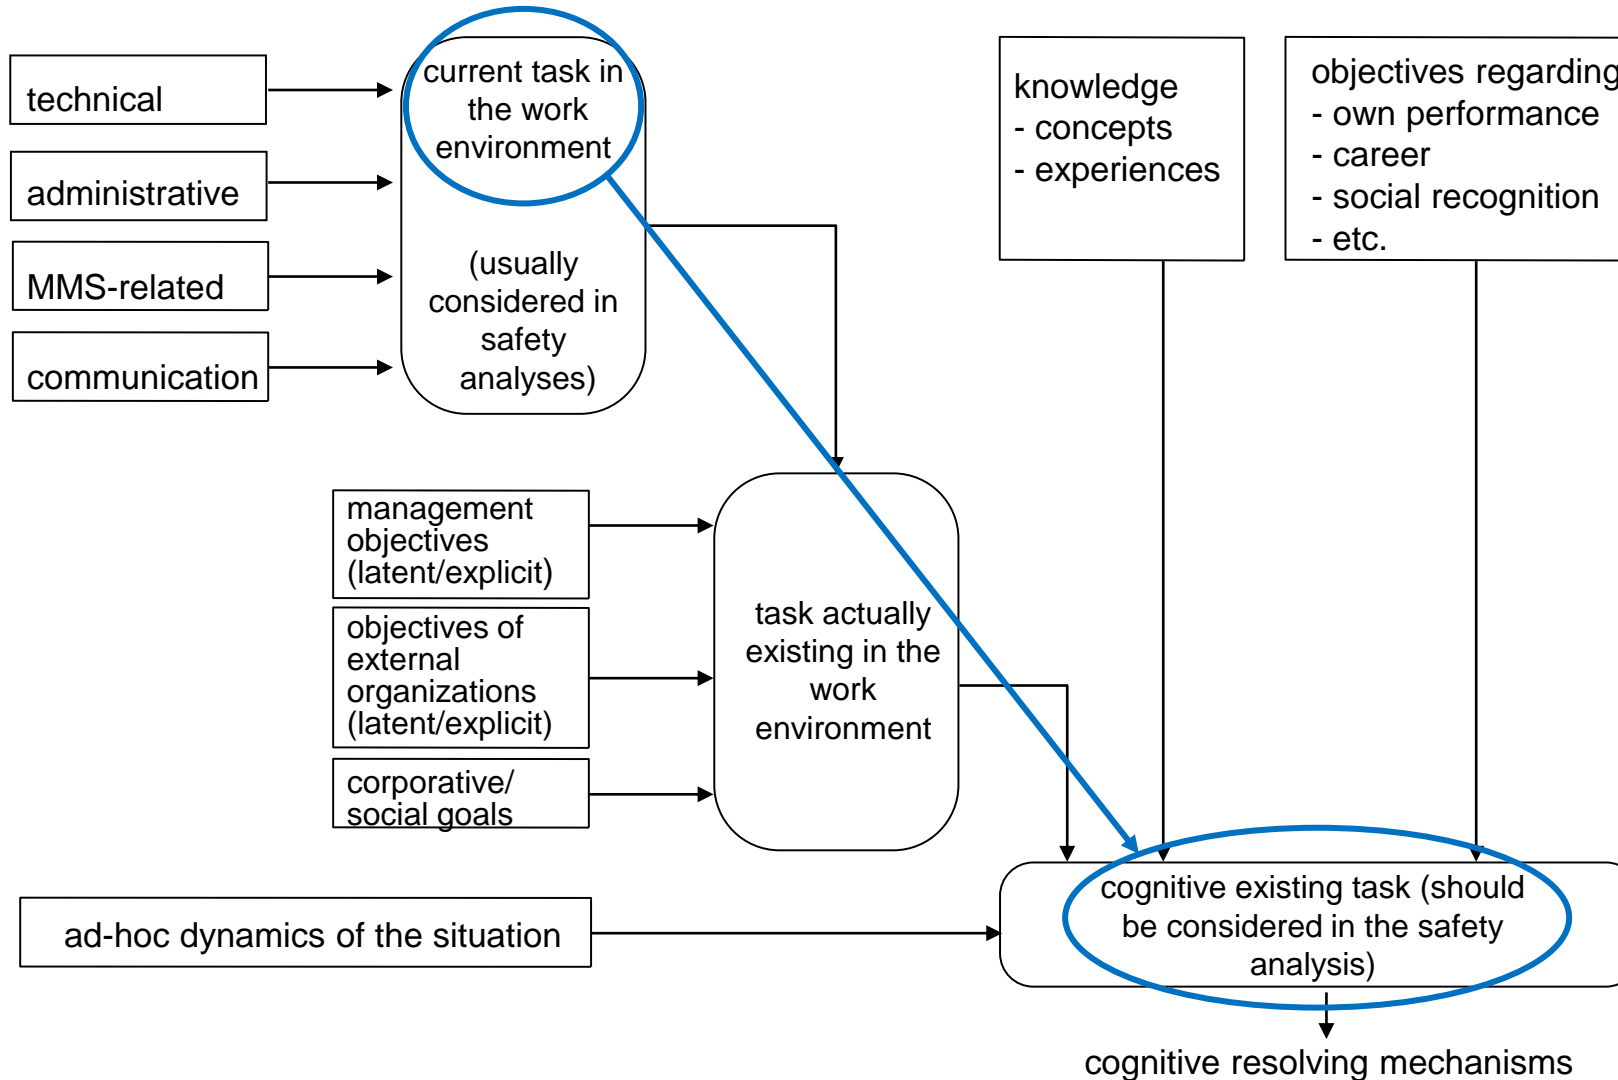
technical

administrative

MMS-related

communication

current task in the work environment

(usually considered in safety analyses)

knowledge
- concepts
- experiences

objectives regarding
- own performance
- career
- social recognition
- etc.

management objectives (latent/explicit)

objectives of external organizations (latent/explicit)

corporative/ social goals

task actually existing in the work environment

ad-hoc dynamics of the situation

cognitive existing task (should be considered in the safety analysis)

cognitive resolving mechanisms